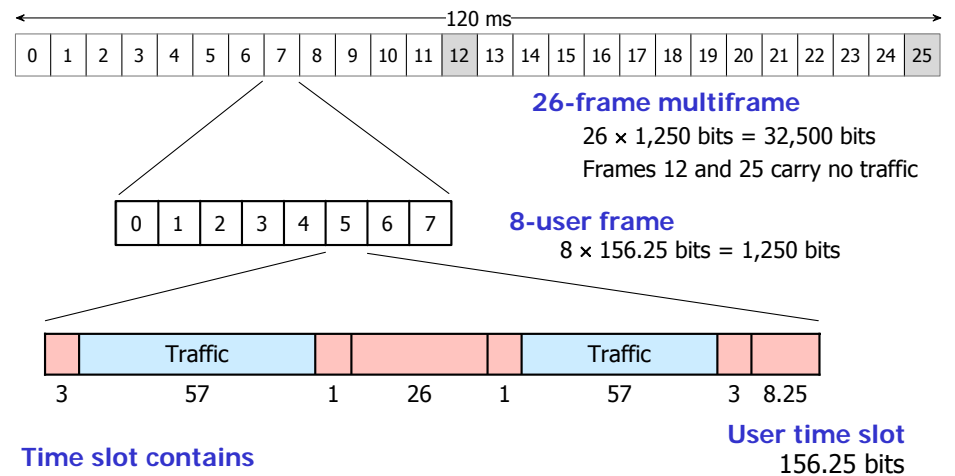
120 ms

| 0 | 1 | 2 | 3 | 4 | 5 | 6 | 7 | 8 | 9 | 10 | 11 | 12 | 13 | 14 | 15 | 16 | 17 | 18 | 19 | 20 | 21 | 22 | 23 | 24 | 25 |
|---|---|---|---|---|---|---|---|---|---|---|---|---|---|---|---|---|---|---|---|---|---|---|---|---|---|

26-frame multiframe
$26 \times 1{,}250$ bits = 32,500 bits
Frames 12 and 25 carry no traffic

| 0 | 1 | 2 | 3 | 4 | 5 | 6 | 7 |
|---|---|---|---|---|---|---|---|

8-user frame
$8 \times 156.25$ bits = 1,250 bits

Traffic
Traffic

3 57 1 26 1 57 3 8.25

User time slot
156.25 bits

Time slot contains